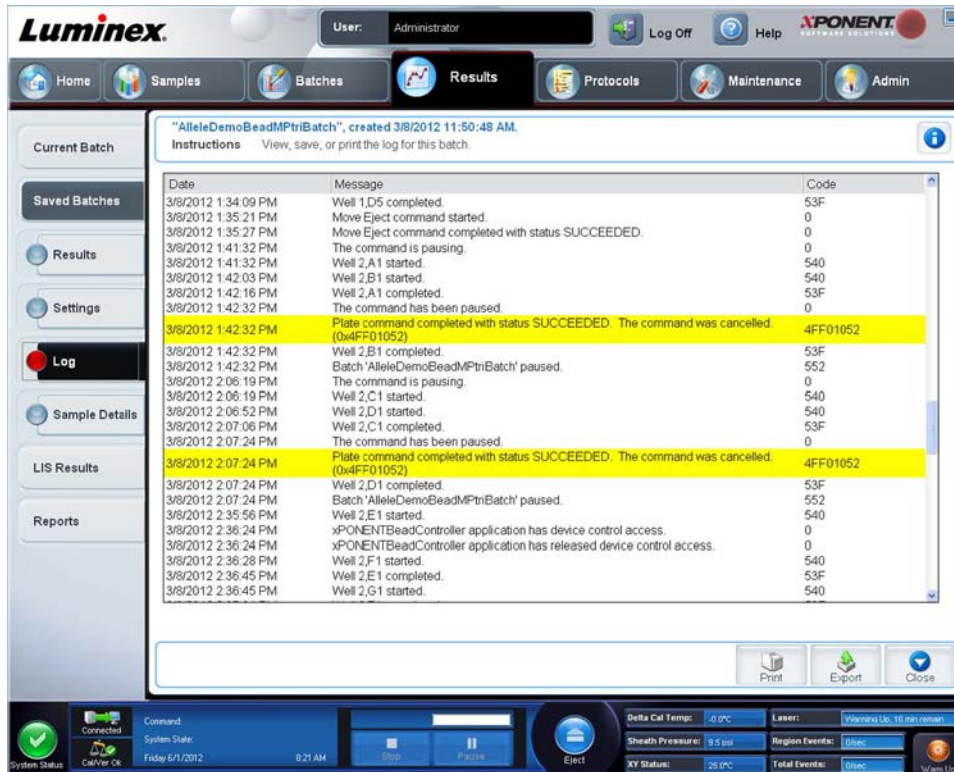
Luminex.

User: Administrator

Log Off

Help

XPONENT SOFTWARE SOLUTIONS

Home Samples Batches Results Protocols Maintenance Admin

Current Batch

Saved Batches

Results

Settings

Log

Sample Details

LIS Results

Reports

"AlleleDemoBeadMPtriBatch", created 3/8/2012 11:50:48 AM.

Instructions View, save, or print the log for this batch.

| Date | Message | Code |
|---|---|---|
| 3/8/2012 1:34:09 PM | Well 1,D5 completed. | 53F |
| 3/8/2012 1:35:21 PM | Move Eject command started. | 0 |
| 3/8/2012 1:35:27 PM | Move Eject command completed with status SUCCEEDED. | 0 |
| 3/8/2012 1:41:32 PM | The command is pausing. | 0 |
| 3/8/2012 1:41:32 PM | Well 2,A1 started. | 540 |
| 3/8/2012 1:42:03 PM | Well 2,B1 started. | 540 |
| 3/8/2012 1:42:16 PM | Well 2,A1 completed. | 53F |
| 3/8/2012 1:42:32 PM | The command has been paused. | 0 |
| 3/8/2012 1:42:32 PM | Plate command completed with status SUCCEEDED. The command was cancelled. (0x4FF01052) | 4FF01052 |
| 3/8/2012 1:42:32 PM | Well 2,B1 completed. | 53F |
| 3/8/2012 1:42:32 PM | Batch 'AlleleDemoBeadMPtriBatch' paused. | 552 |
| 3/8/2012 2:06:19 PM | The command is pausing. | 0 |
| 3/8/2012 2:06:19 PM | Well 2,C1 started. | 540 |
| 3/8/2012 2:06:52 PM | Well 2,D1 started. | 540 |
| 3/8/2012 2:07:06 PM | Well 2,C1 completed. | 53F |
| 3/8/2012 2:07:24 PM | The command has been paused. | 0 |
| 3/8/2012 2:07:24 PM | Plate command completed with status SUCCEEDED. The command was cancelled. (0x4FF01052) | 4FF01052 |
| 3/8/2012 2:07:24 PM | Well 2,D1 completed. | 53F |
| 3/8/2012 2:07:24 PM | Batch 'AlleleDemoBeadMPtriBatch' paused. | 552 |
| 3/8/2012 2:35:56 PM | Well 2,E1 started. | 540 |
| 3/8/2012 2:36:24 PM | xPONENTBeadController application has device control access. | 0 |
| 3/8/2012 2:36:24 PM | xPONENTBeadController application has released device control access. | 0 |
| 3/8/2012 2:36:28 PM | Well 2,F1 started. | 540 |
| 3/8/2012 2:36:45 PM | Well 2,E1 completed. | 53F |
| 3/8/2012 2:36:45 PM | Well 2,G1 started. | 540 |

Print Export Close

System Status

Connected

Cal/Ver Ok

Command:

System State:

Friday 6/1/2012 8:21 AM

Stop Pause

Eject

Delta Cal Temp: -0.0°C

Sheath Pressure: 9.5 psi

XY Status: 25.0°C

Laser: Warming Up, 16 min remain

Region Events: 0/sec

Total Events: 0/sec

Warm Up